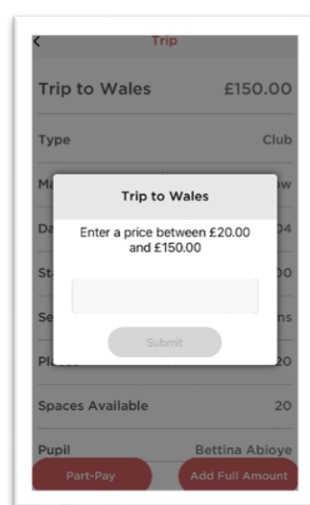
<

Trip

Trip to Wales £150.00

Type Club

Ma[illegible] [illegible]w

Da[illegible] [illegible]04

St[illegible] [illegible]00

Se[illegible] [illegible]ns

Pl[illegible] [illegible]20

Trip to Wales

Enter a price between £20.00 and £150.00

Submit

Spaces Available 20

Pupil Bettina Abioye

Part-Pay

Add Full Amount